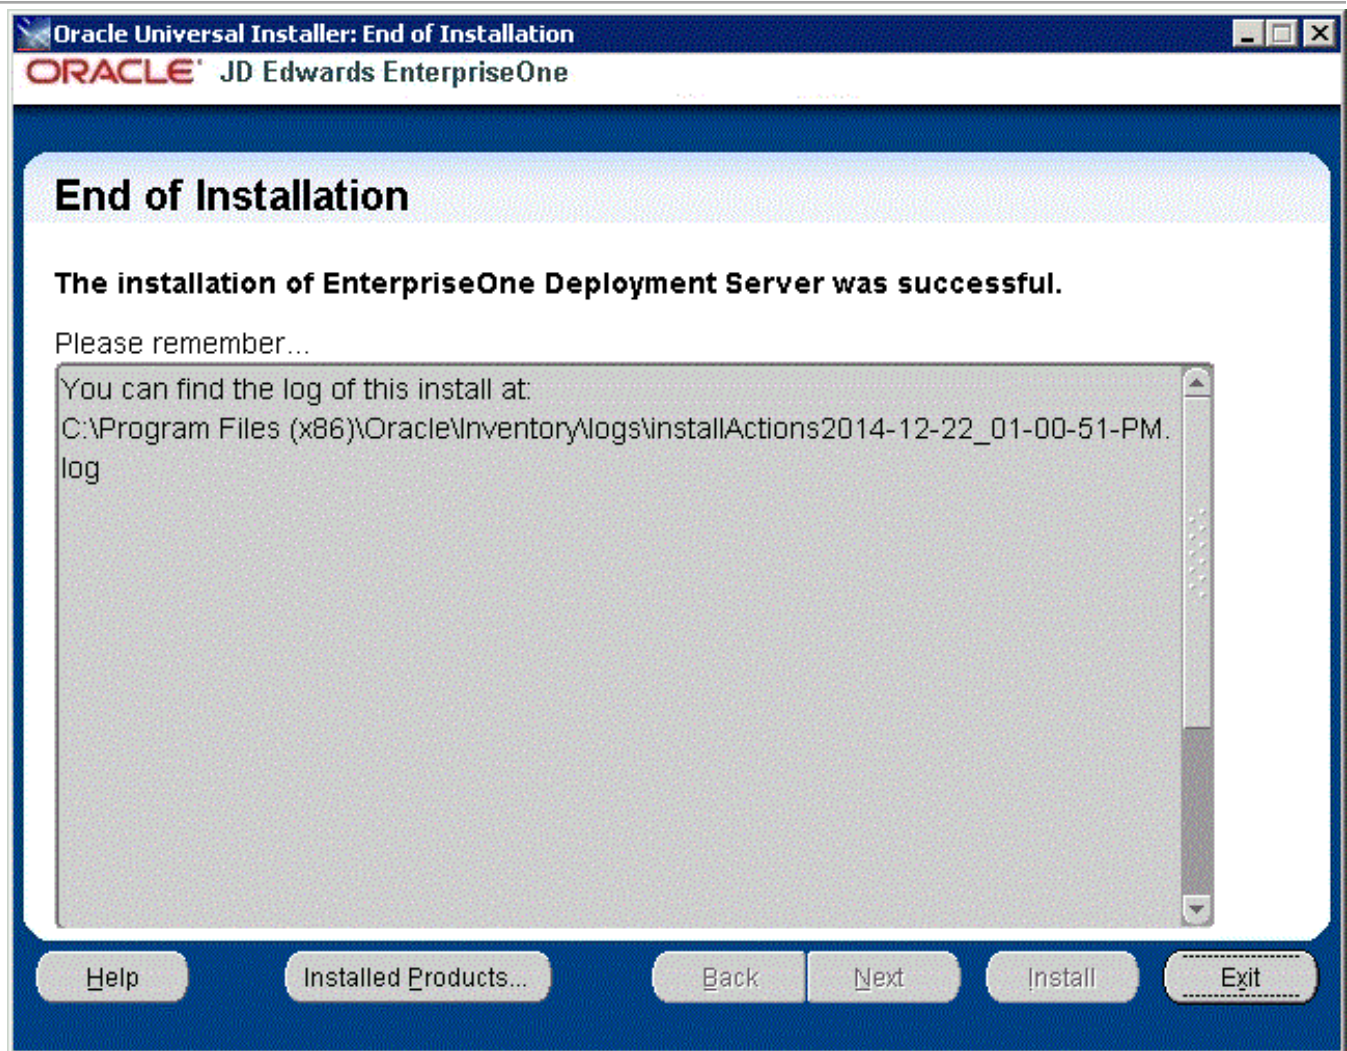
Oracle Universal Installer: End of Installation

ORACLE JD Edwards EnterpriseOne

End of Installation

The installation of EnterpriseOne Deployment Server was successful.

Please remember...

You can find the log of this install at:
C:\Program Files (x86)\Oracle\Inventory\logs\installActions2014-12-22_01-00-51-PM.log

Help

Installed Products...

Back

Next

Install

Exit